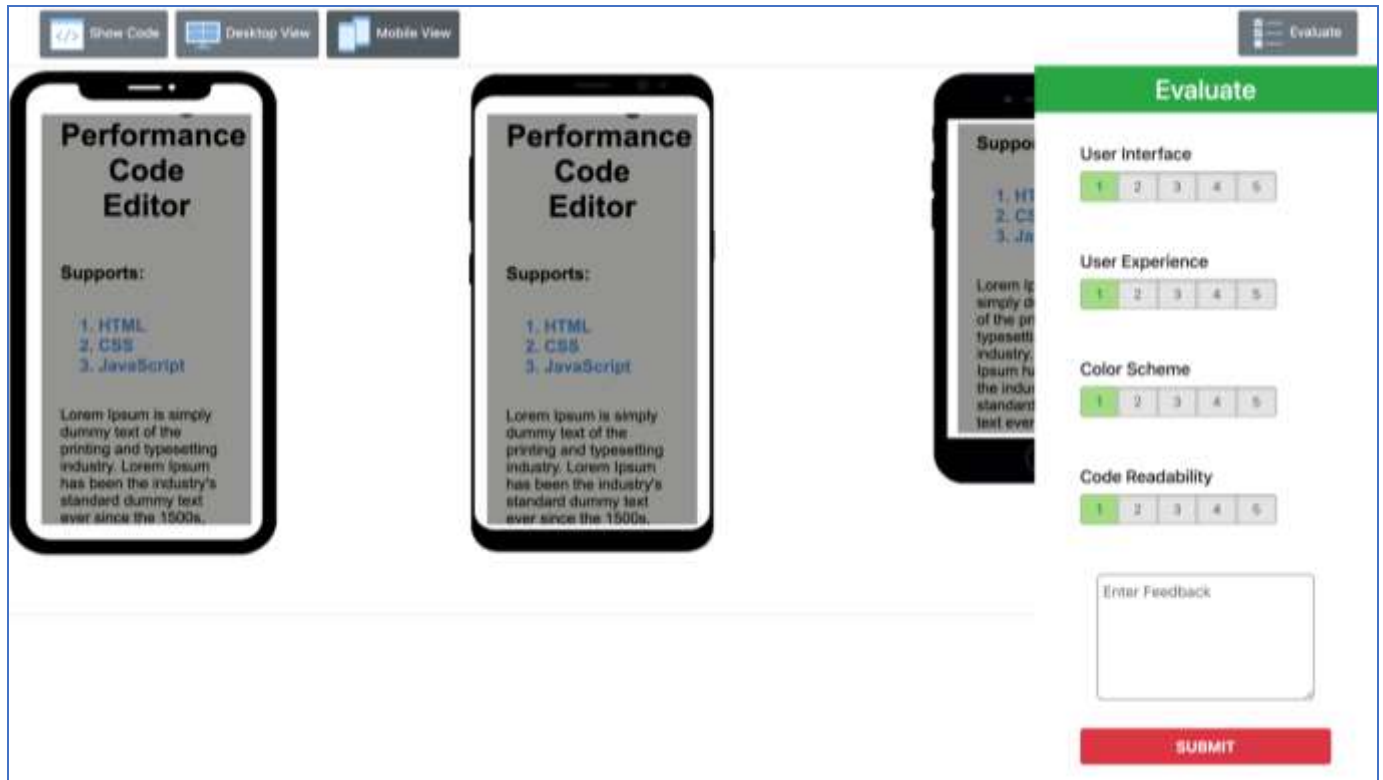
Show Code Desktop View Mobile View Evaluate

Performance Code Editor

Supports:

1. HTML
2. CSS
3. JavaScript

Lorem Ipsum is simply dummy text of the printing and typesetting industry. Lorem Ipsum has been the industry's standard dummy text ever since the 1500s,

Performance Code Editor

Supports:

1. HTML
2. CSS
3. JavaScript

Lorem Ipsum is simply dummy text of the printing and typesetting industry. Lorem Ipsum has been the industry's standard dummy text ever since the 1500s,

Suppo

1. HT
2. CS
3. Ja

Lorem Ip simply d of the pri typesetti industry. Ipsum ha the indus standard text ever

Evaluate

User Interface
1 2 3 4 5

User Experience
1 2 3 4 5

Color Scheme
1 2 3 4 5

Code Readability
1 2 3 4 5

Enter Feedback

SUBMIT